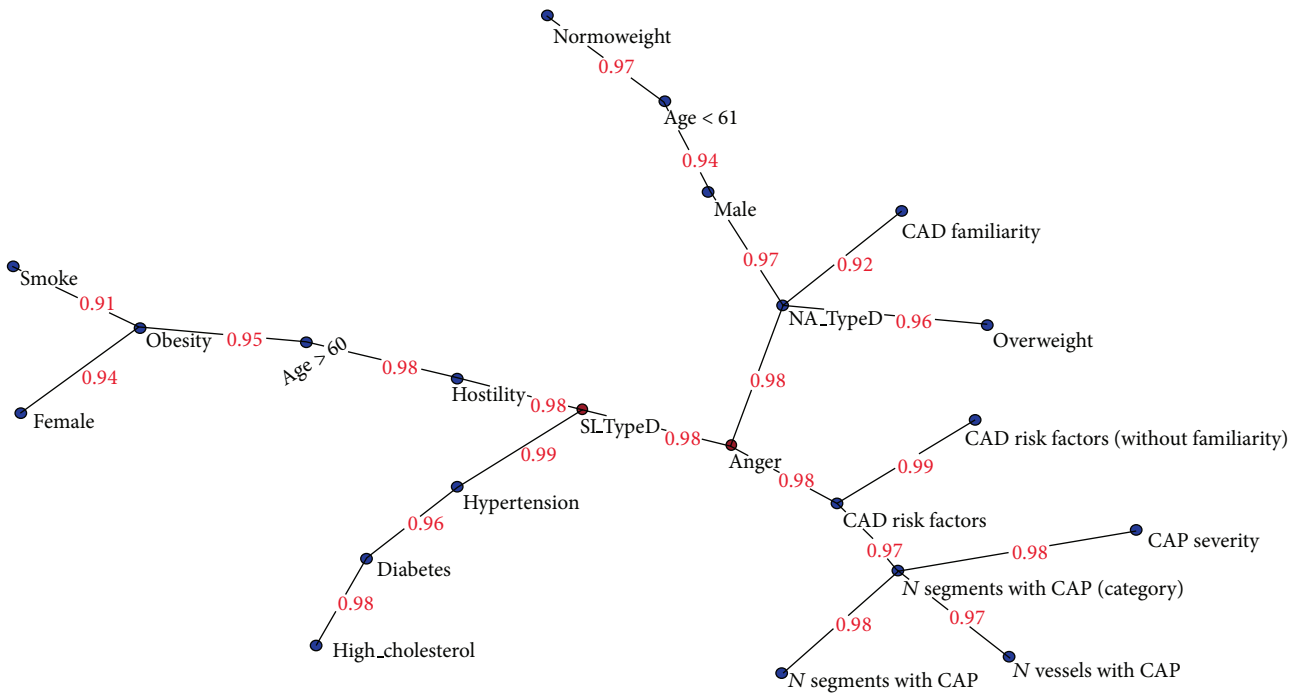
Normoweight
0.97
Age < 61
0.94
Male
CAD familiarity
0.97
0.92
Smoke
0.91
NA_TypeD
0.96
Overweight
Obesity
0.95
Age > 60
0.98
0.94
0.98
Hostility
Female
0.98
SL_TypeD
0.98
Anger
CAD risk factors (without familiarity)
0.99
0.99
Hypertension
0.98
CAD risk factors
0.96
0.97
0.98
CAP severity
Diabetes
$N$ segments with CAP (category)
0.98
0.98
0.97
High_cholesterol
$N$ segments with CAP
$N$ vessels with CAP